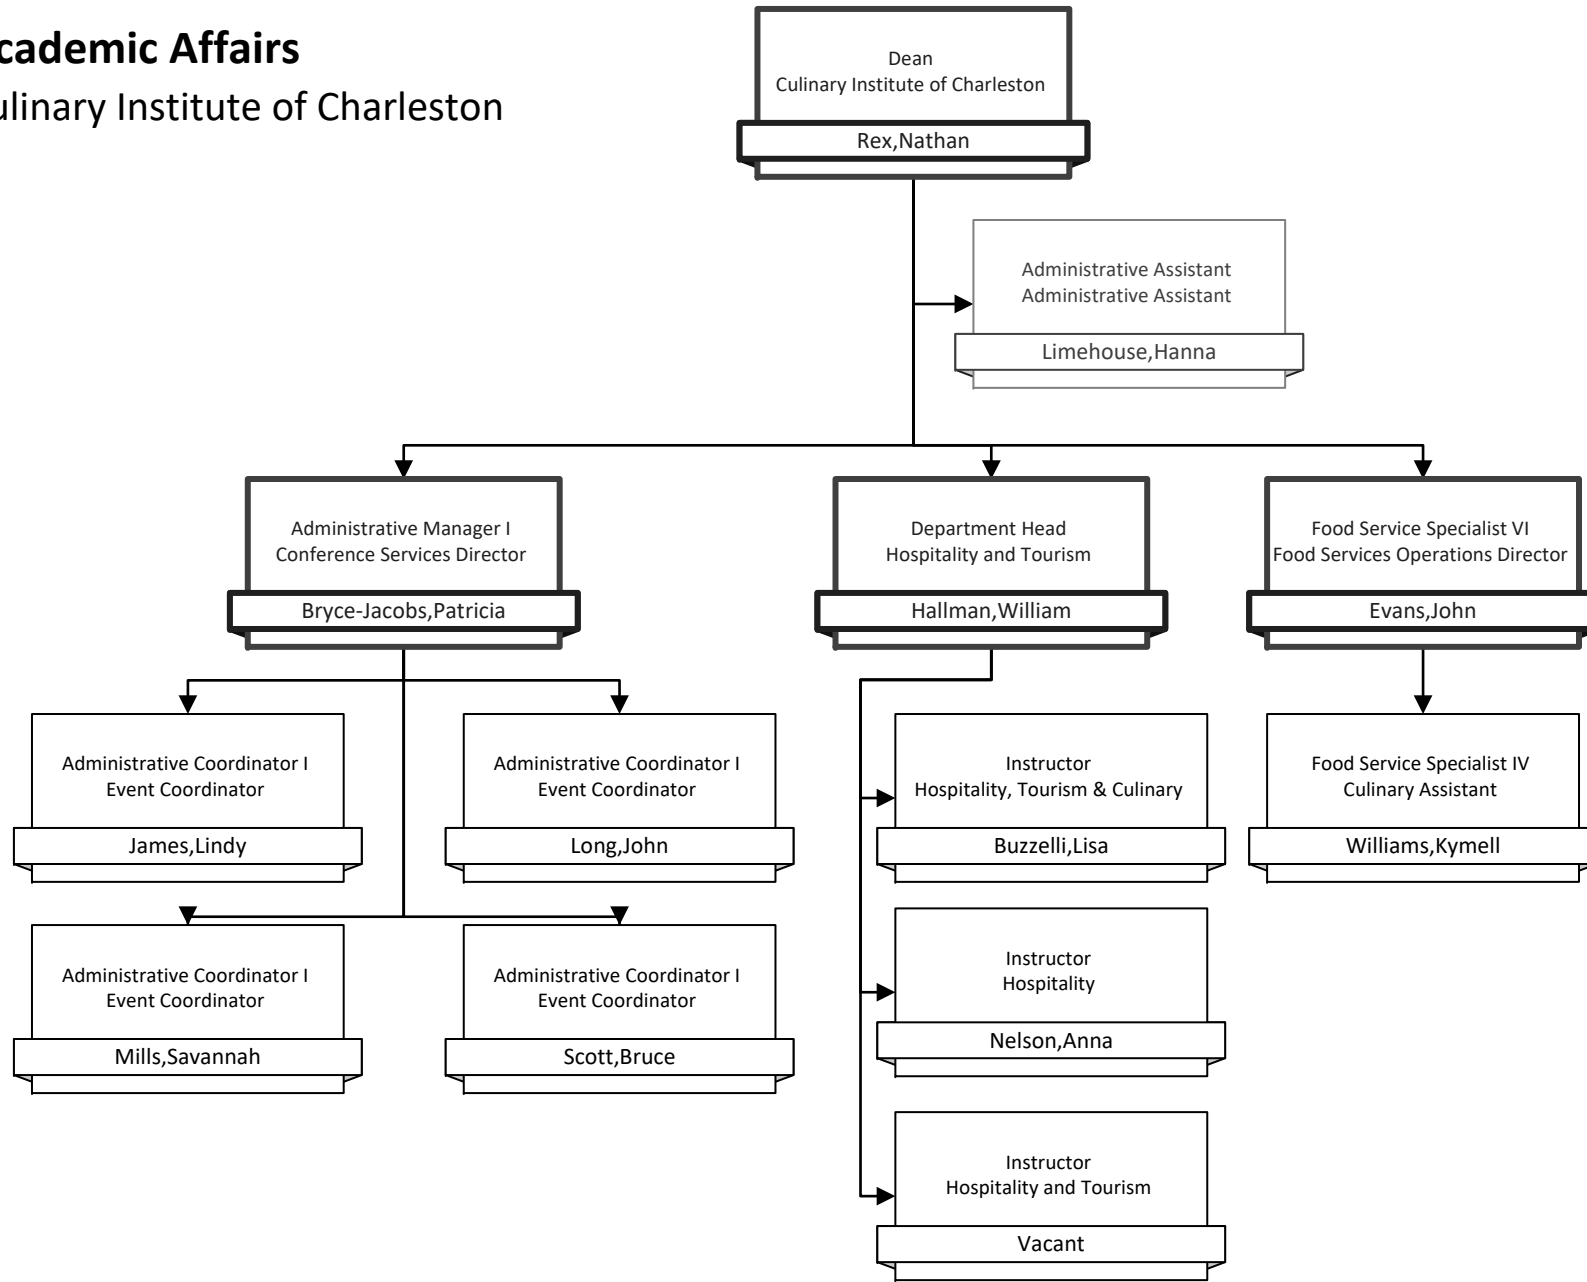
cademic Affairs

ulinary Institute of Charleston

Dean
Culinary Institute of Charleston
Rex,Nathan

Administrative Assistant
Administrative Assistant
Limehouse,Hanna

Administrative Manager I
Conference Services Director
Bryce-Jacobs,Patricia

Department Head
Hospitality and Tourism
Hallman,William

Food Service Specialist VI
Food Services Operations Director
Evans,John

Administrative Coordinator I
Event Coordinator
James,Lindy

Administrative Coordinator I
Event Coordinator
Long,John

Administrative Coordinator I
Event Coordinator
Mills,Savannah

Administrative Coordinator I
Event Coordinator
Scott,Bruce

Instructor
Hospitality, Tourism & Culinary
Buzzelli,Lisa

Instructor
Hospitality
Nelson,Anna

Instructor
Hospitality and Tourism
Vacant

Food Service Specialist IV
Culinary Assistant
Williams,Kymell